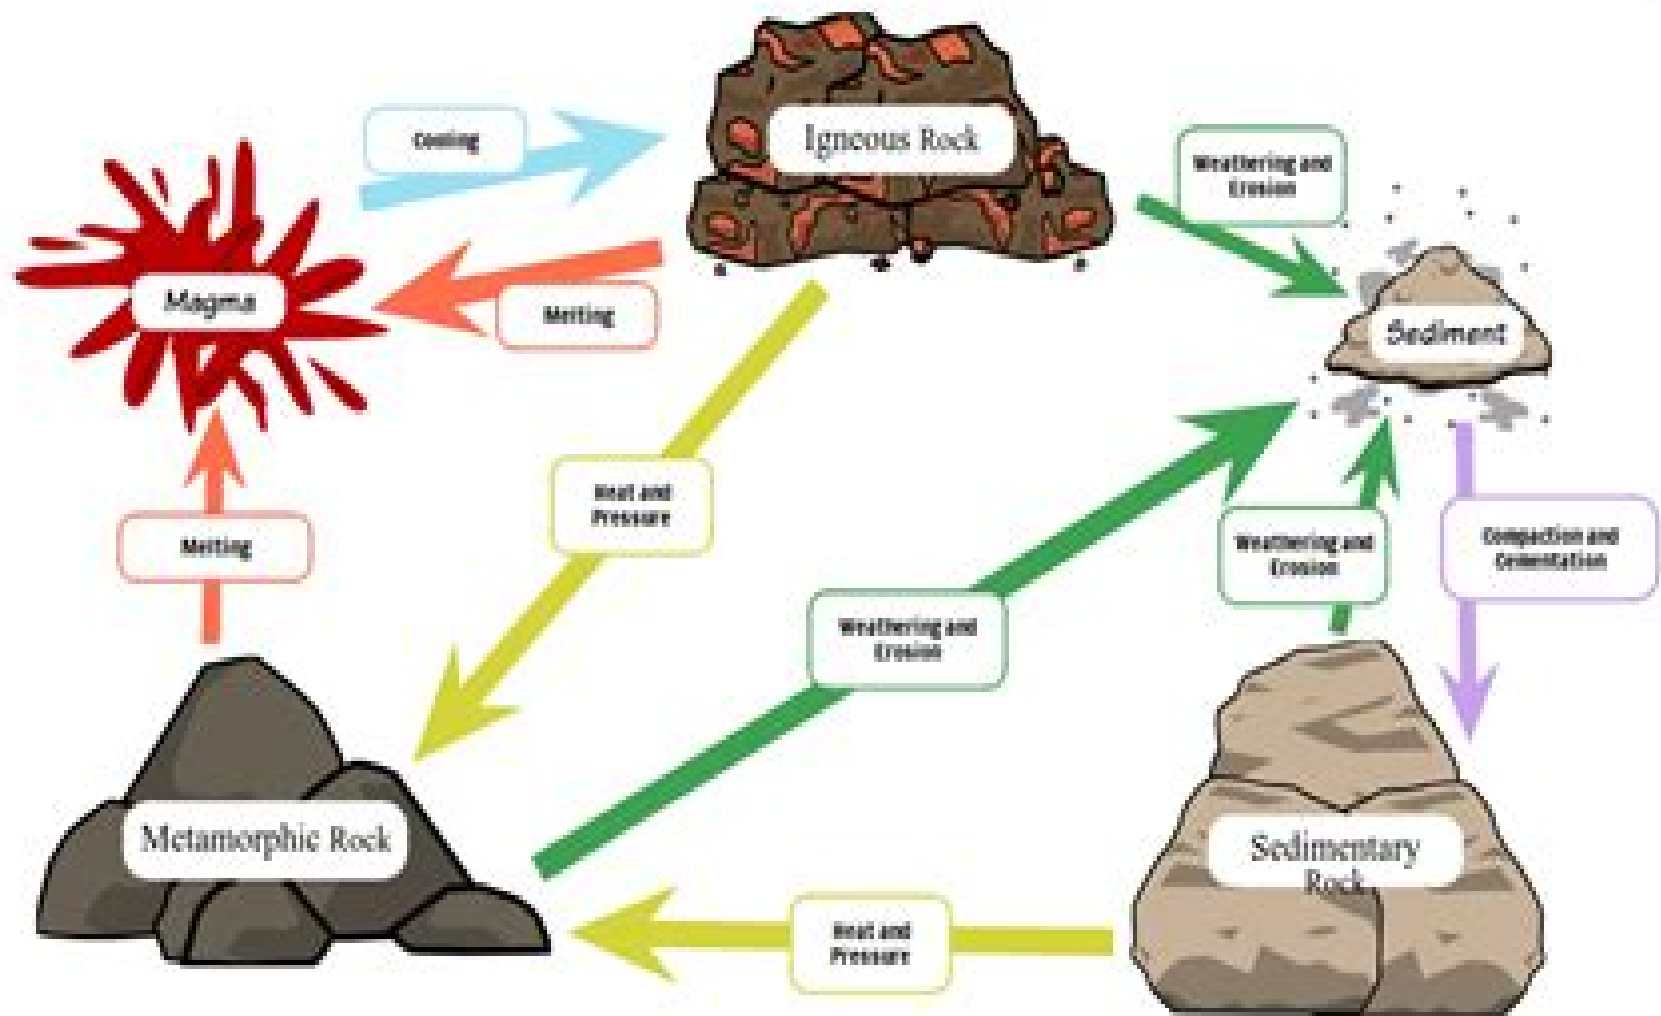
Cooling

Igneous Rock

Weathering and Erosion

Magma

Melting

Sediment

Heat and Pressure

Melting

Weathering and Erosion

Compaction and Cementation

Weathering and Erosion

Metamorphic Rock

Sedimentary Rock

Heat and Pressure